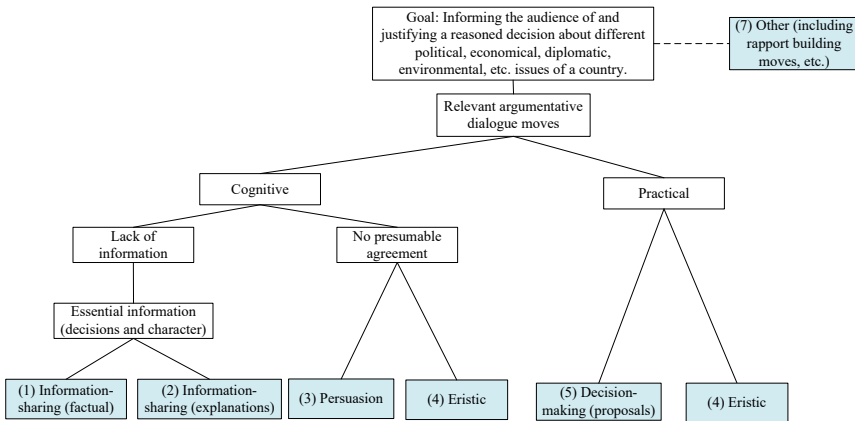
Goal: Informing the audience of and justifying a reasoned decision about different political, economical, diplomatic, environmental, etc. issues of a country.

(7) Other (including rapport building moves, etc.)

Relevant argumentative dialogue moves

Cognitive

Practical

Lack of information

No presumable agreement

Essential information (decisions and character)

(1) Information-sharing (factual)

(2) Information-sharing (explanations)

(3) Persuasion

(4) Eristic

(5) Decision-making (proposals)

(4) Eristic